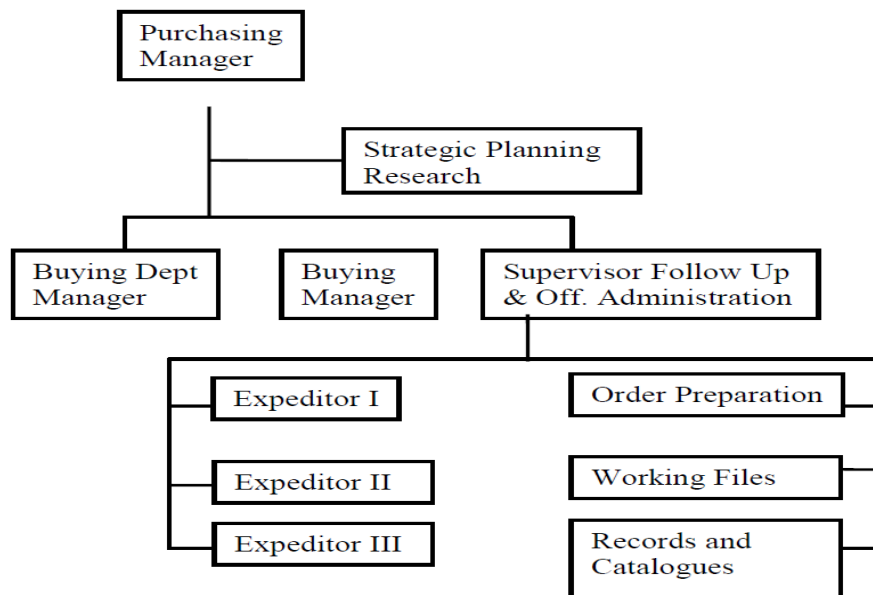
Purchasing Manager

Strategic Planning Research

Buying Dept Manager

Buying Manager

Supervisor Follow Up & Off. Administration

Expeditor I

Expeditor II

Expeditor III

Order Preparation

Working Files

Records and Catalogues